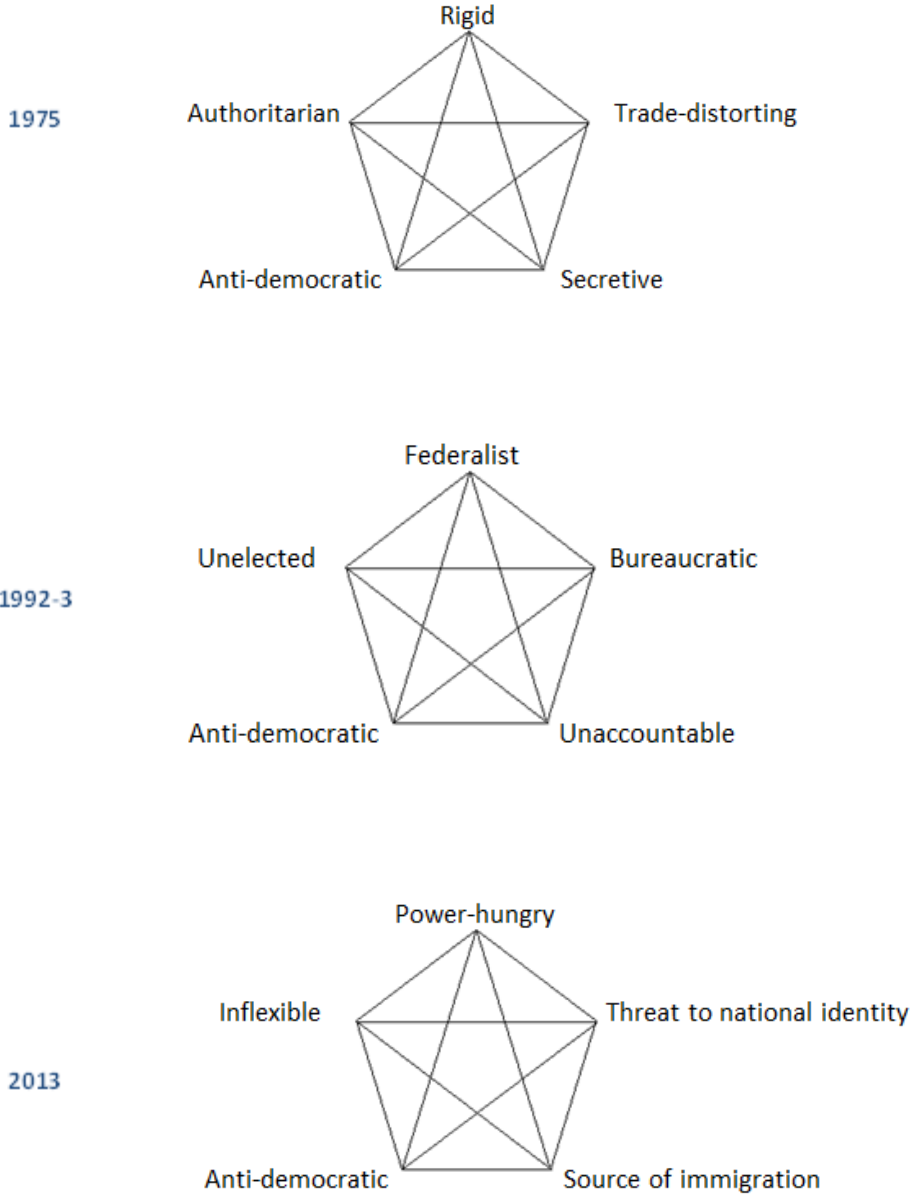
1975

Rigid

Authoritarian

Trade-distorting

Anti-democratic

Secretive

1992-3

Federalist

Unelected

Bureaucratic

Anti-democratic

Unaccountable

2013

Power-hungry

Inflexible

Threat to national identity

Anti-democratic

Source of immigration